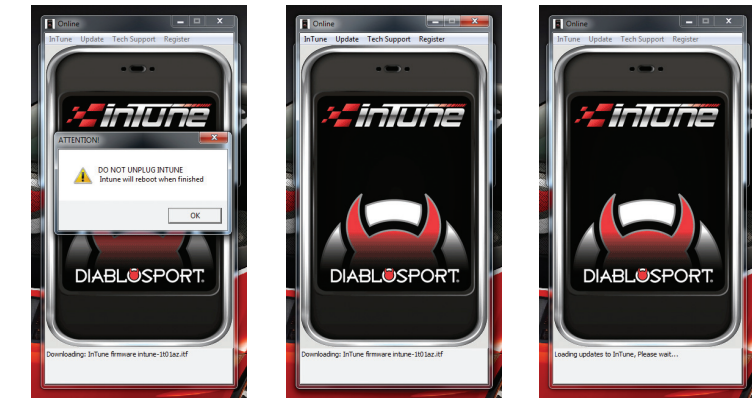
Online

InTune Update Tech Support Register

InTune

ATTENTION!

DO NOT UNPLUG INTUNE
Intune will reboot when finished

OK

DIABLOSPORT.

Downloading: InTune firmware intune-1t01az.itf

Online

InTune Update Tech Support Register

InTune

DIABLOSPORT.

Downloading: InTune firmware intune-1t01az.itf

Online

InTune Update Tech Support Register

InTune

DIABLOSPORT.

Loading updates to InTune, Please wait...